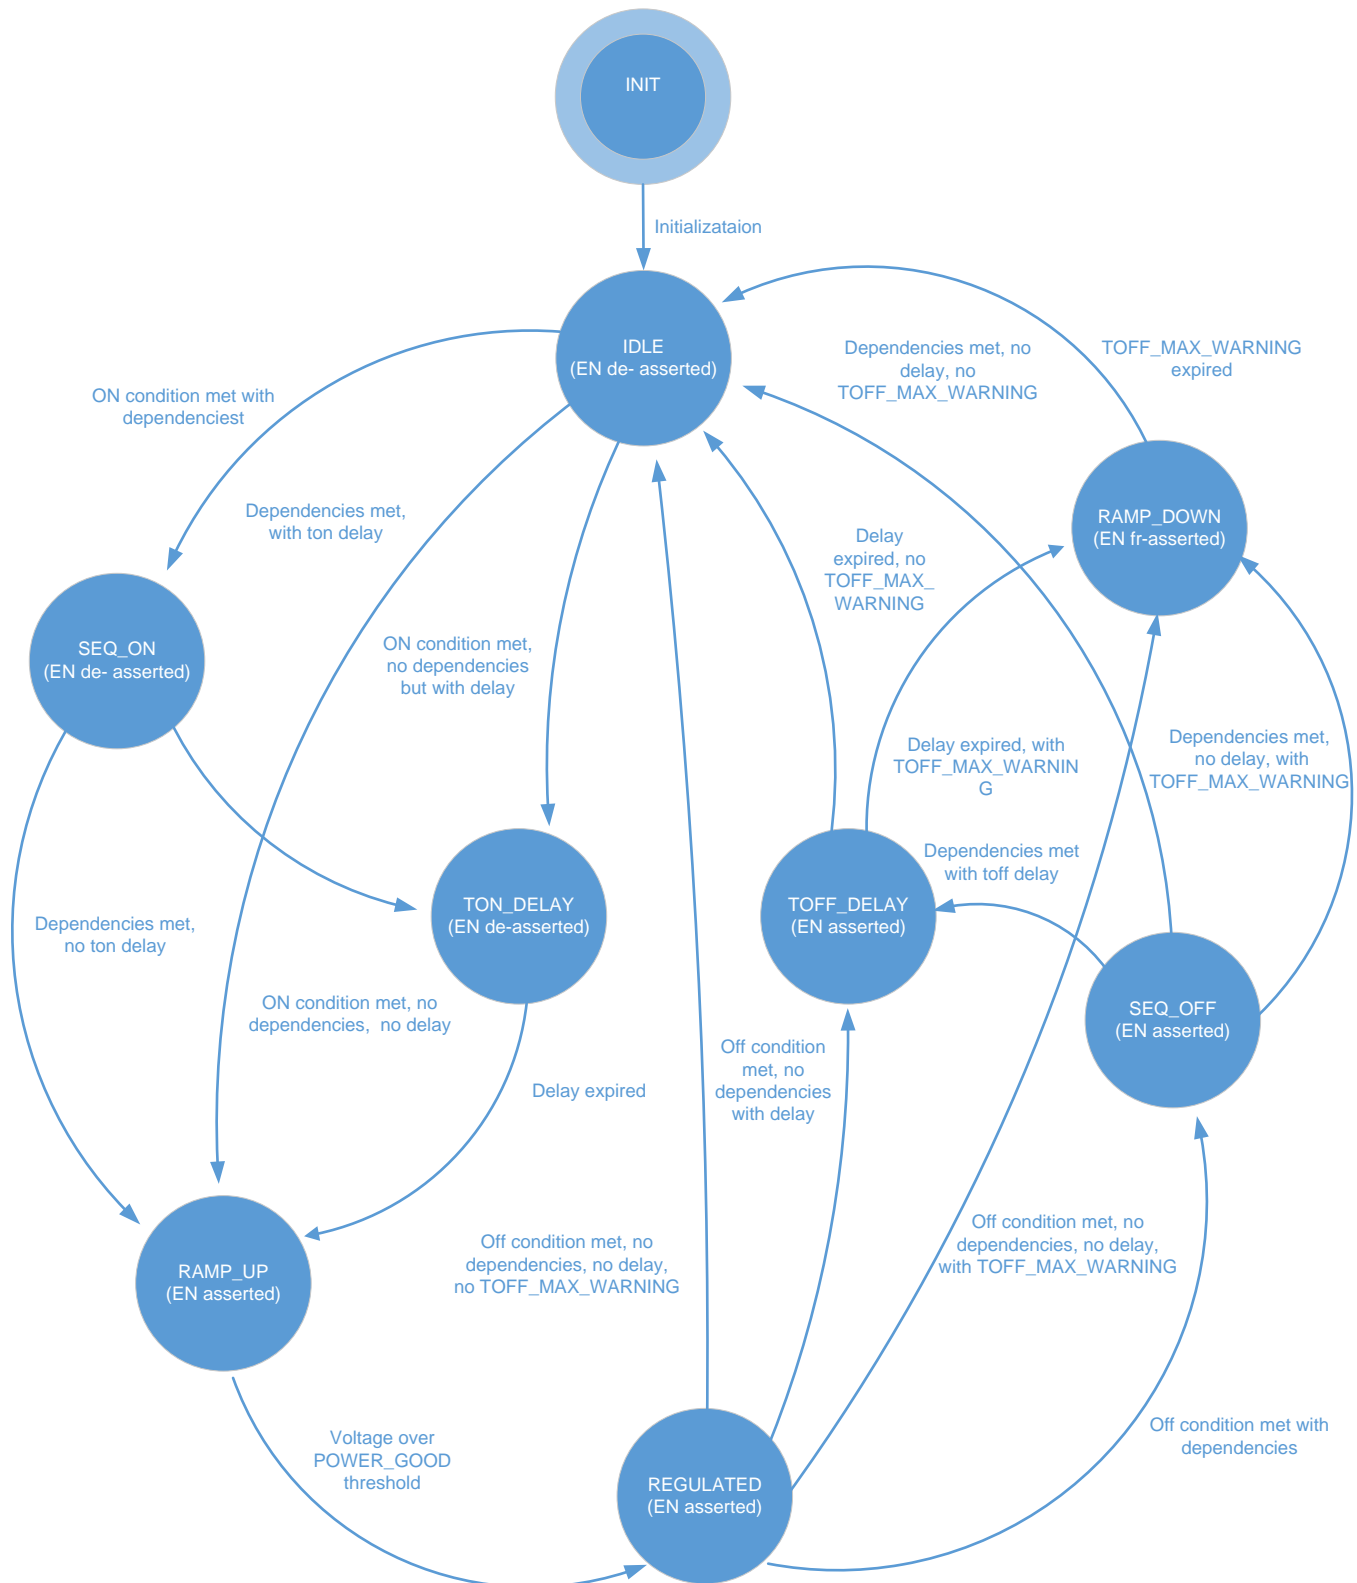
INIT

Initializataion

IDLE
(EN de- asserted)

Dependencies met, no delay, no TOFF_MAX_WARNING

TOFF_MAX_WARNING expired

ON condition met with dependenciest

Dependencies met, with ton delay

RAMP_DOWN
(EN fr-asserted)

Delay expired, no TOFF_MAX_ WARNING

SEQ_ON
(EN de- asserted)

ON condition met, no dependencies but with delay

Delay expired, with TOFF_MAX_WARNIN G

Dependencies met, no delay, with TOFF_MAX_WARNING

Dependencies met with toff delay

TON_DELAY
(EN de-asserted)

TOFF_DELAY
(EN asserted)

Dependencies met, no ton delay

ON condition met, no dependencies, no delay

SEQ_OFF
(EN asserted)

Off condition met, no dependencies with delay

Delay expired

RAMP_UP
(EN asserted)

Off condition met, no dependencies, no delay, no TOFF_MAX_WARNING

Off condition met, no dependencies, no delay, with TOFF_MAX_WARNING

Voltage over POWER_GOOD threshold

Off condition met with dependencies

REGULATED
(EN asserted)